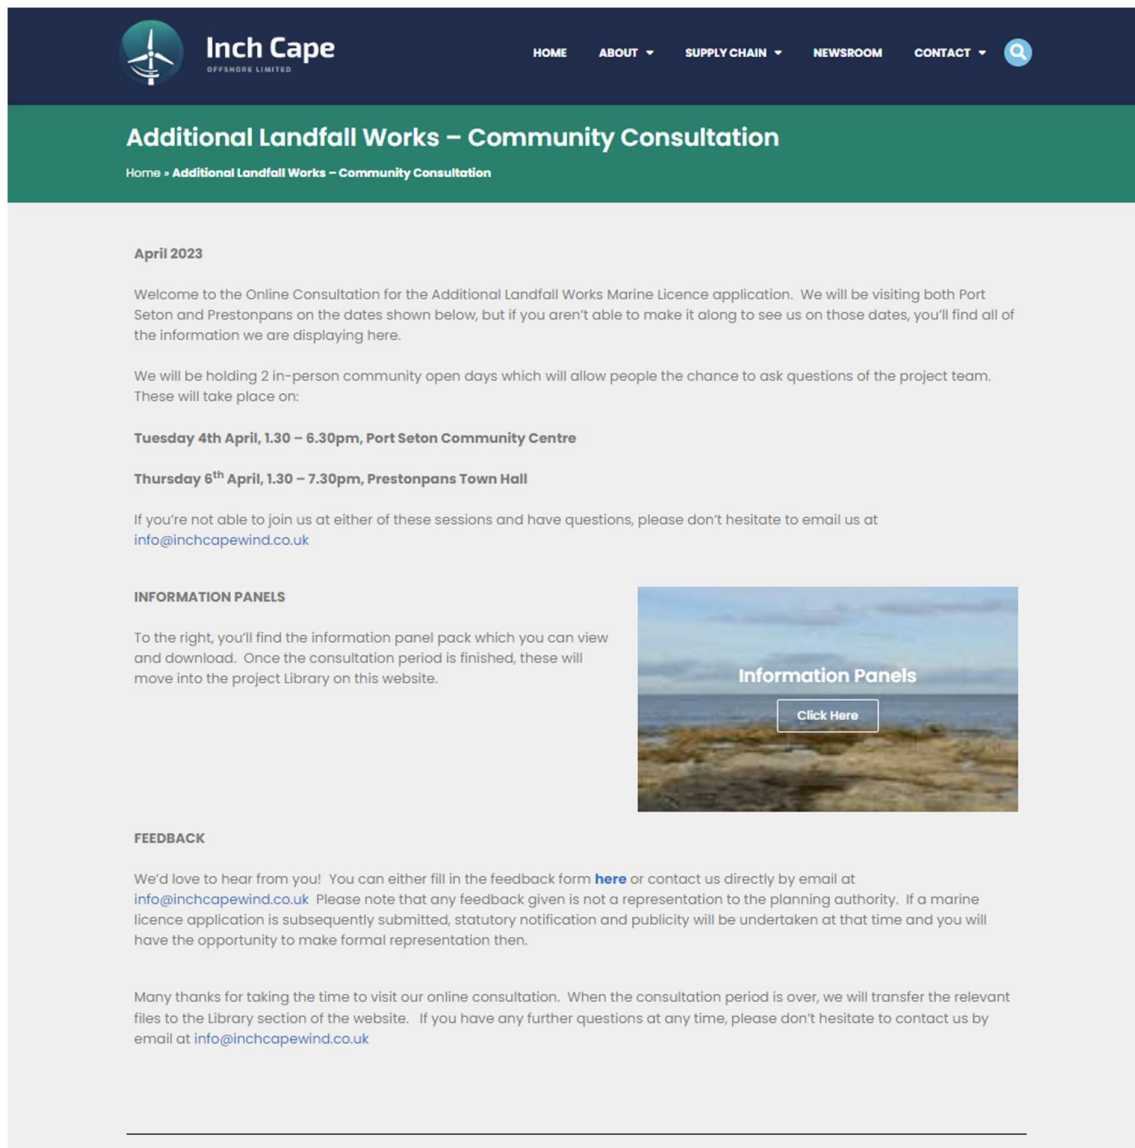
Inch Cape
OFFSHORE LIMITED

HOME ABOUT SUPPLY CHAIN NEWSROOM CONTACT

Additional Landfall Works – Community Consultation

Home » Additional Landfall Works – Community Consultation

April 2023

Welcome to the Online Consultation for the Additional Landfall Works Marine Licence application. We will be visiting both Port Seton and Prestonpans on the dates shown below, but if you aren't able to make it along to see us on those dates, you'll find all of the information we are displaying here.

We will be holding 2 in-person community open days which will allow people the chance to ask questions of the project team. These will take place on:

Tuesday 4th April, 1.30 – 6.30pm, Port Seton Community Centre

Thursday 6$^{th}$ April, 1.30 – 7.30pm, Prestonpans Town Hall

If you're not able to join us at either of these sessions and have questions, please don't hesitate to email us at info@inchcapewind.co.uk

INFORMATION PANELS

To the right, you'll find the information panel pack which you can view and download. Once the consultation period is finished, these will move into the project Library on this website.

Information Panels

Click Here

FEEDBACK

We'd love to hear from you! You can either fill in the feedback form here or contact us directly by email at info@inchcapewind.co.uk Please note that any feedback given is not a representation to the planning authority. If a marine licence application is subsequently submitted, statutory notification and publicity will be undertaken at that time and you will have the opportunity to make formal representation then.

Many thanks for taking the time to visit our online consultation. When the consultation period is over, we will transfer the relevant files to the Library section of the website. If you have any further questions at any time, please don't hesitate to contact us by email at info@inchcapewind.co.uk